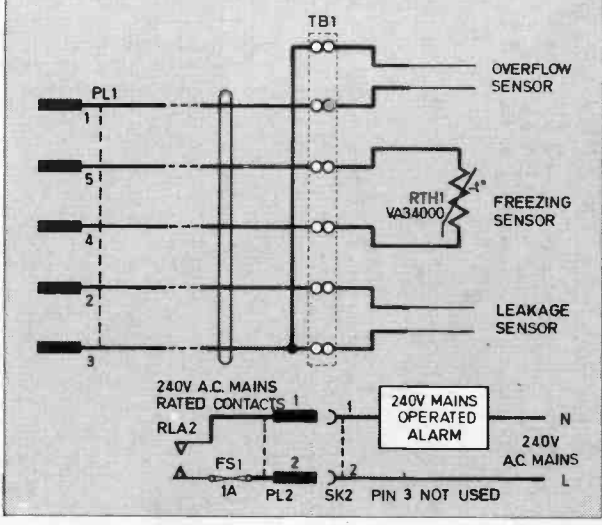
TB1

PL1

1

5

4

2

3

OVERFLOW SENSOR

RTH1 VA34000

$-t°$

FREEZING SENSOR

LEAKAGE SENSOR

240V A.C. MAINS RATED CONTACTS

RLA2

1

1

240V MAINS OPERATED ALARM

N

240V A.C. MAINS

FS1

1A

2

PL2

2

SK2

PIN 3 NOT USED

L